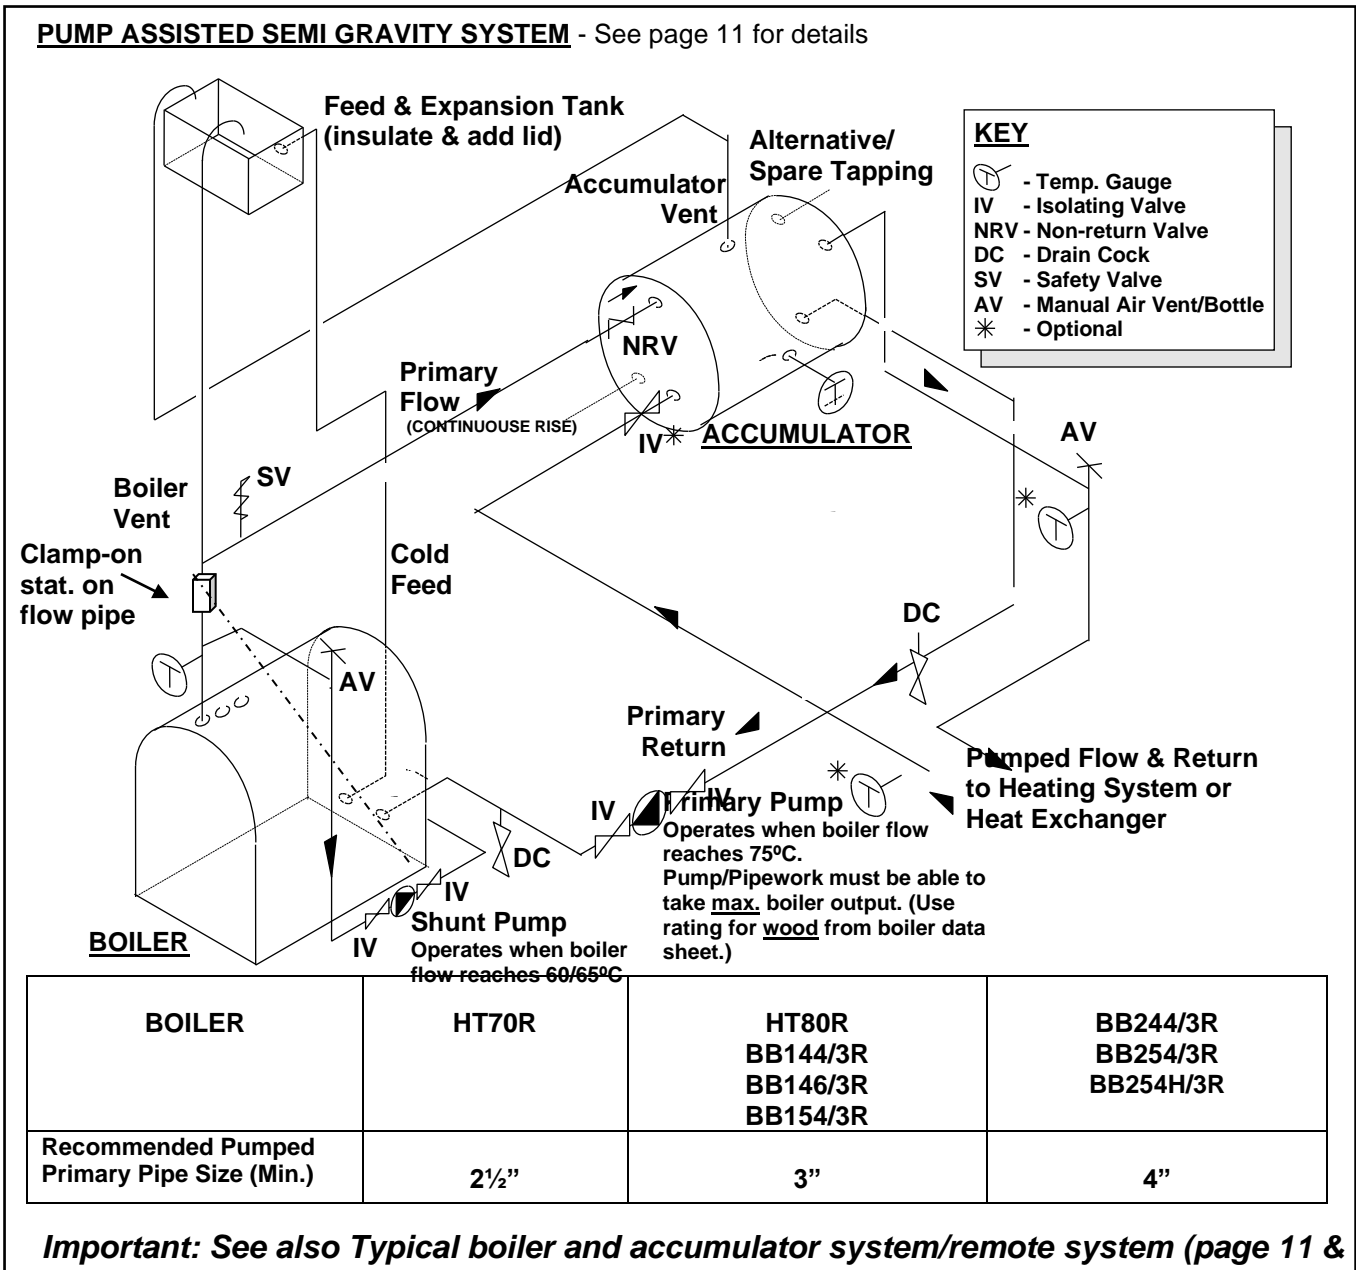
PUMP ASSISTED SEMI GRAVITY SYSTEM - See page 11 for details

Feed & Expansion Tank (insulate & add lid)

Alternative/ Spare Tapping

Accumulator Vent

KEY
- Temp. Gauge
IV - Isolating Valve
NRV - Non-return Valve
DC - Drain Cock
SV - Safety Valve
AV - Manual Air Vent/Bottle
✳ - Optional

NRV

Primary Flow
(CONTINUOUSE RISE)

IV✳ ACCUMULATOR

AV

SV

Boiler Vent

Clamp-on stat. on flow pipe

Cold Feed

DC

AV

Primary Return

Pumped Flow & Return to Heating System or Heat Exchanger

IV

IV

Primary Pump
Operates when boiler flow reaches 75ºC.
Pump/Pipework must be able to take max. boiler output. (Use rating for wood from boiler data sheet.)

DC

IV

Shunt Pump
Operates when boiler flow reaches 60/65ºC

IV

BOILER

| BOILER | HT70R | HT80R<br>BB144/3R<br>BB146/3R<br>BB154/3R | BB244/3R<br>BB254/3R<br>BB254H/3R |
|---|---|---|---|
| Recommended Pumped Primary Pipe Size (Min.) | 2½" | 3" | 4" |

Important: See also Typical boiler and accumulator system/remote system (page 11 &